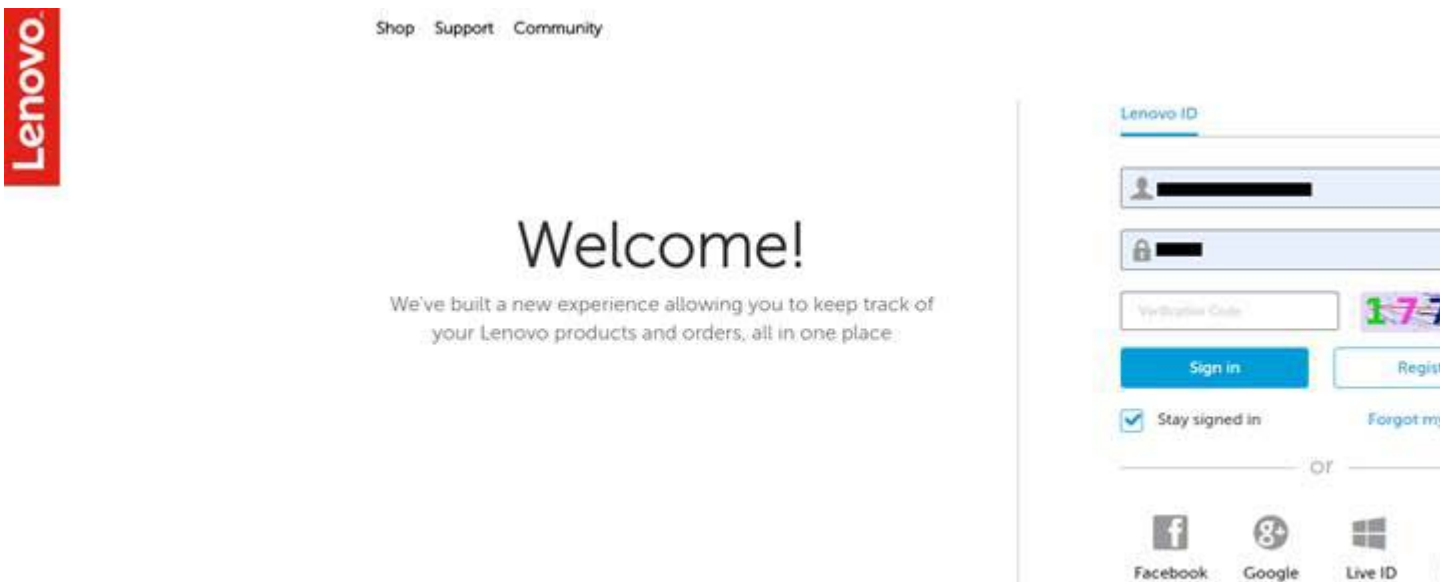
Lenovo

Shop Support Community

Welcome!

We've built a new experience allowing you to keep track of your Lenovo products and orders, all in one place

Lenovo ID

Verification Code

17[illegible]

Sign in

Regist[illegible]

Stay signed in

Forgot my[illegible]

or

Facebook Google Live ID